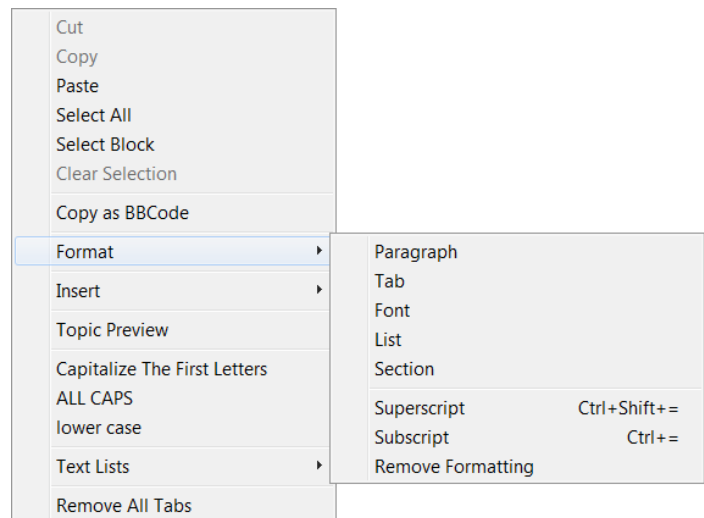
Cut
Copy
Paste
Select All
Select Block
Clear Selection

Copy as BBCode

Format

Insert

Topic Preview

Capitalize The First Letters
ALL CAPS
lower case

Text Lists

Remove All Tabs

Paragraph
Tab
Font
List
Section

Superscript Ctrl+Shift+=
Subscript Ctrl+=
Remove Formatting